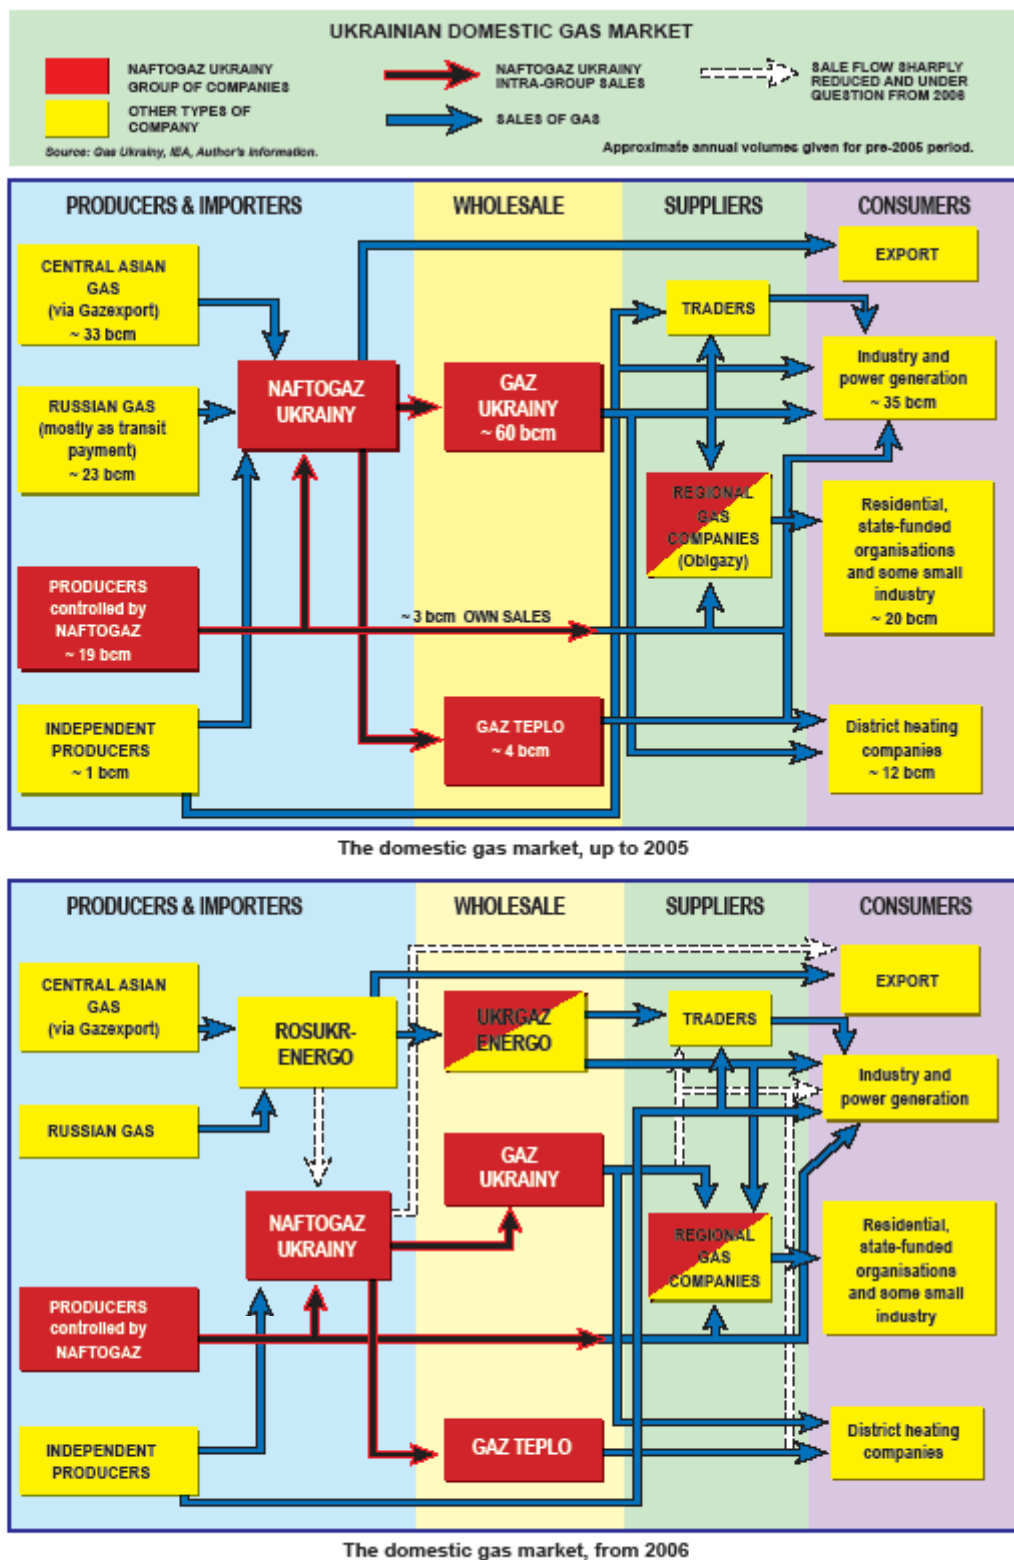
UKRAINIAN DOMESTIC GAS MARKET

NAFTOGAZ UKRAINY GROUP OF COMPANIES

OTHER TYPES OF COMPANY

NAFTOGAZ UKRAINY INTRA-GROUP SALES

SALES OF GAS

SALE FLOW SHARPLY REDUCED AND UNDER QUESTION FROM 2006

Source: Gas Ukrainy, IEA, Author's information.

Approximate annual volumes given for pre-2006 period.

PRODUCERS & IMPORTERS

WHOLESALE

SUPPLIERS

CONSUMERS

CENTRAL ASIAN GAS (via Gazexport) ~ 33 bcm

RUSSIAN GAS (mostly as transit payment) ~ 23 bcm

PRODUCERS controlled by NAFTOGAZ ~ 19 bcm

INDEPENDENT PRODUCERS ~ 1 bcm

NAFTOGAZ UKRAINY

GAZ UKRAINY ~ 60 bcm

~ 3 bcm OWN SALES

GAZ TEPLO ~ 4 bcm

TRADERS

REGIONAL GAS COMPANIES (Oblgazy)

EXPORT

Industry and power generation ~ 35 bcm

Residential, state-funded organisations and some small industry ~ 20 bcm

District heating companies ~ 12 bcm

The domestic gas market, up to 2005

PRODUCERS & IMPORTERS

WHOLESALE

SUPPLIERS

CONSUMERS

CENTRAL ASIAN GAS (via Gazexport)

RUSSIAN GAS

ROSUKR-ENERGO

UKRGAZ ENERGO

NAFTOGAZ UKRAINY

GAZ UKRAINY

PRODUCERS controlled by NAFTOGAZ

INDEPENDENT PRODUCERS

GAZ TEPLO

TRADERS

REGIONAL GAS COMPANIES

EXPORT

Industry and power generation

Residential, state-funded organisations and some small industry

District heating companies

The domestic gas market, from 2006